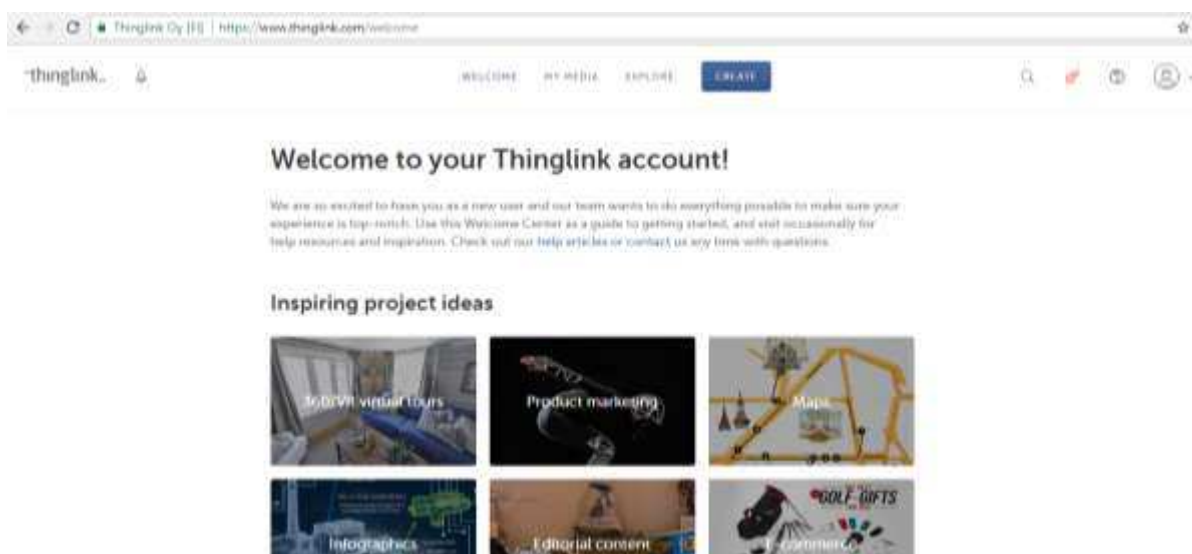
Thinglink Oy [FI] | https://www.thinglink.com/welcome

thinglink.

WELCOME MY MEDIA EXPLORE CREATE

Welcome to your Thinglink account!

We are so excited to have you as a new user and our team wants to do everything possible to make sure your experience is top-notch. Use this Welcome Center as a guide to getting started, and visit occasionally for help resources and inspiration. Check out our help articles or contact us any time with questions.

Inspiring project ideas

360/VR virtual tours

Product marketing

Maps

Infographics

Editorial content

E-commerce

GOLF GIFTS